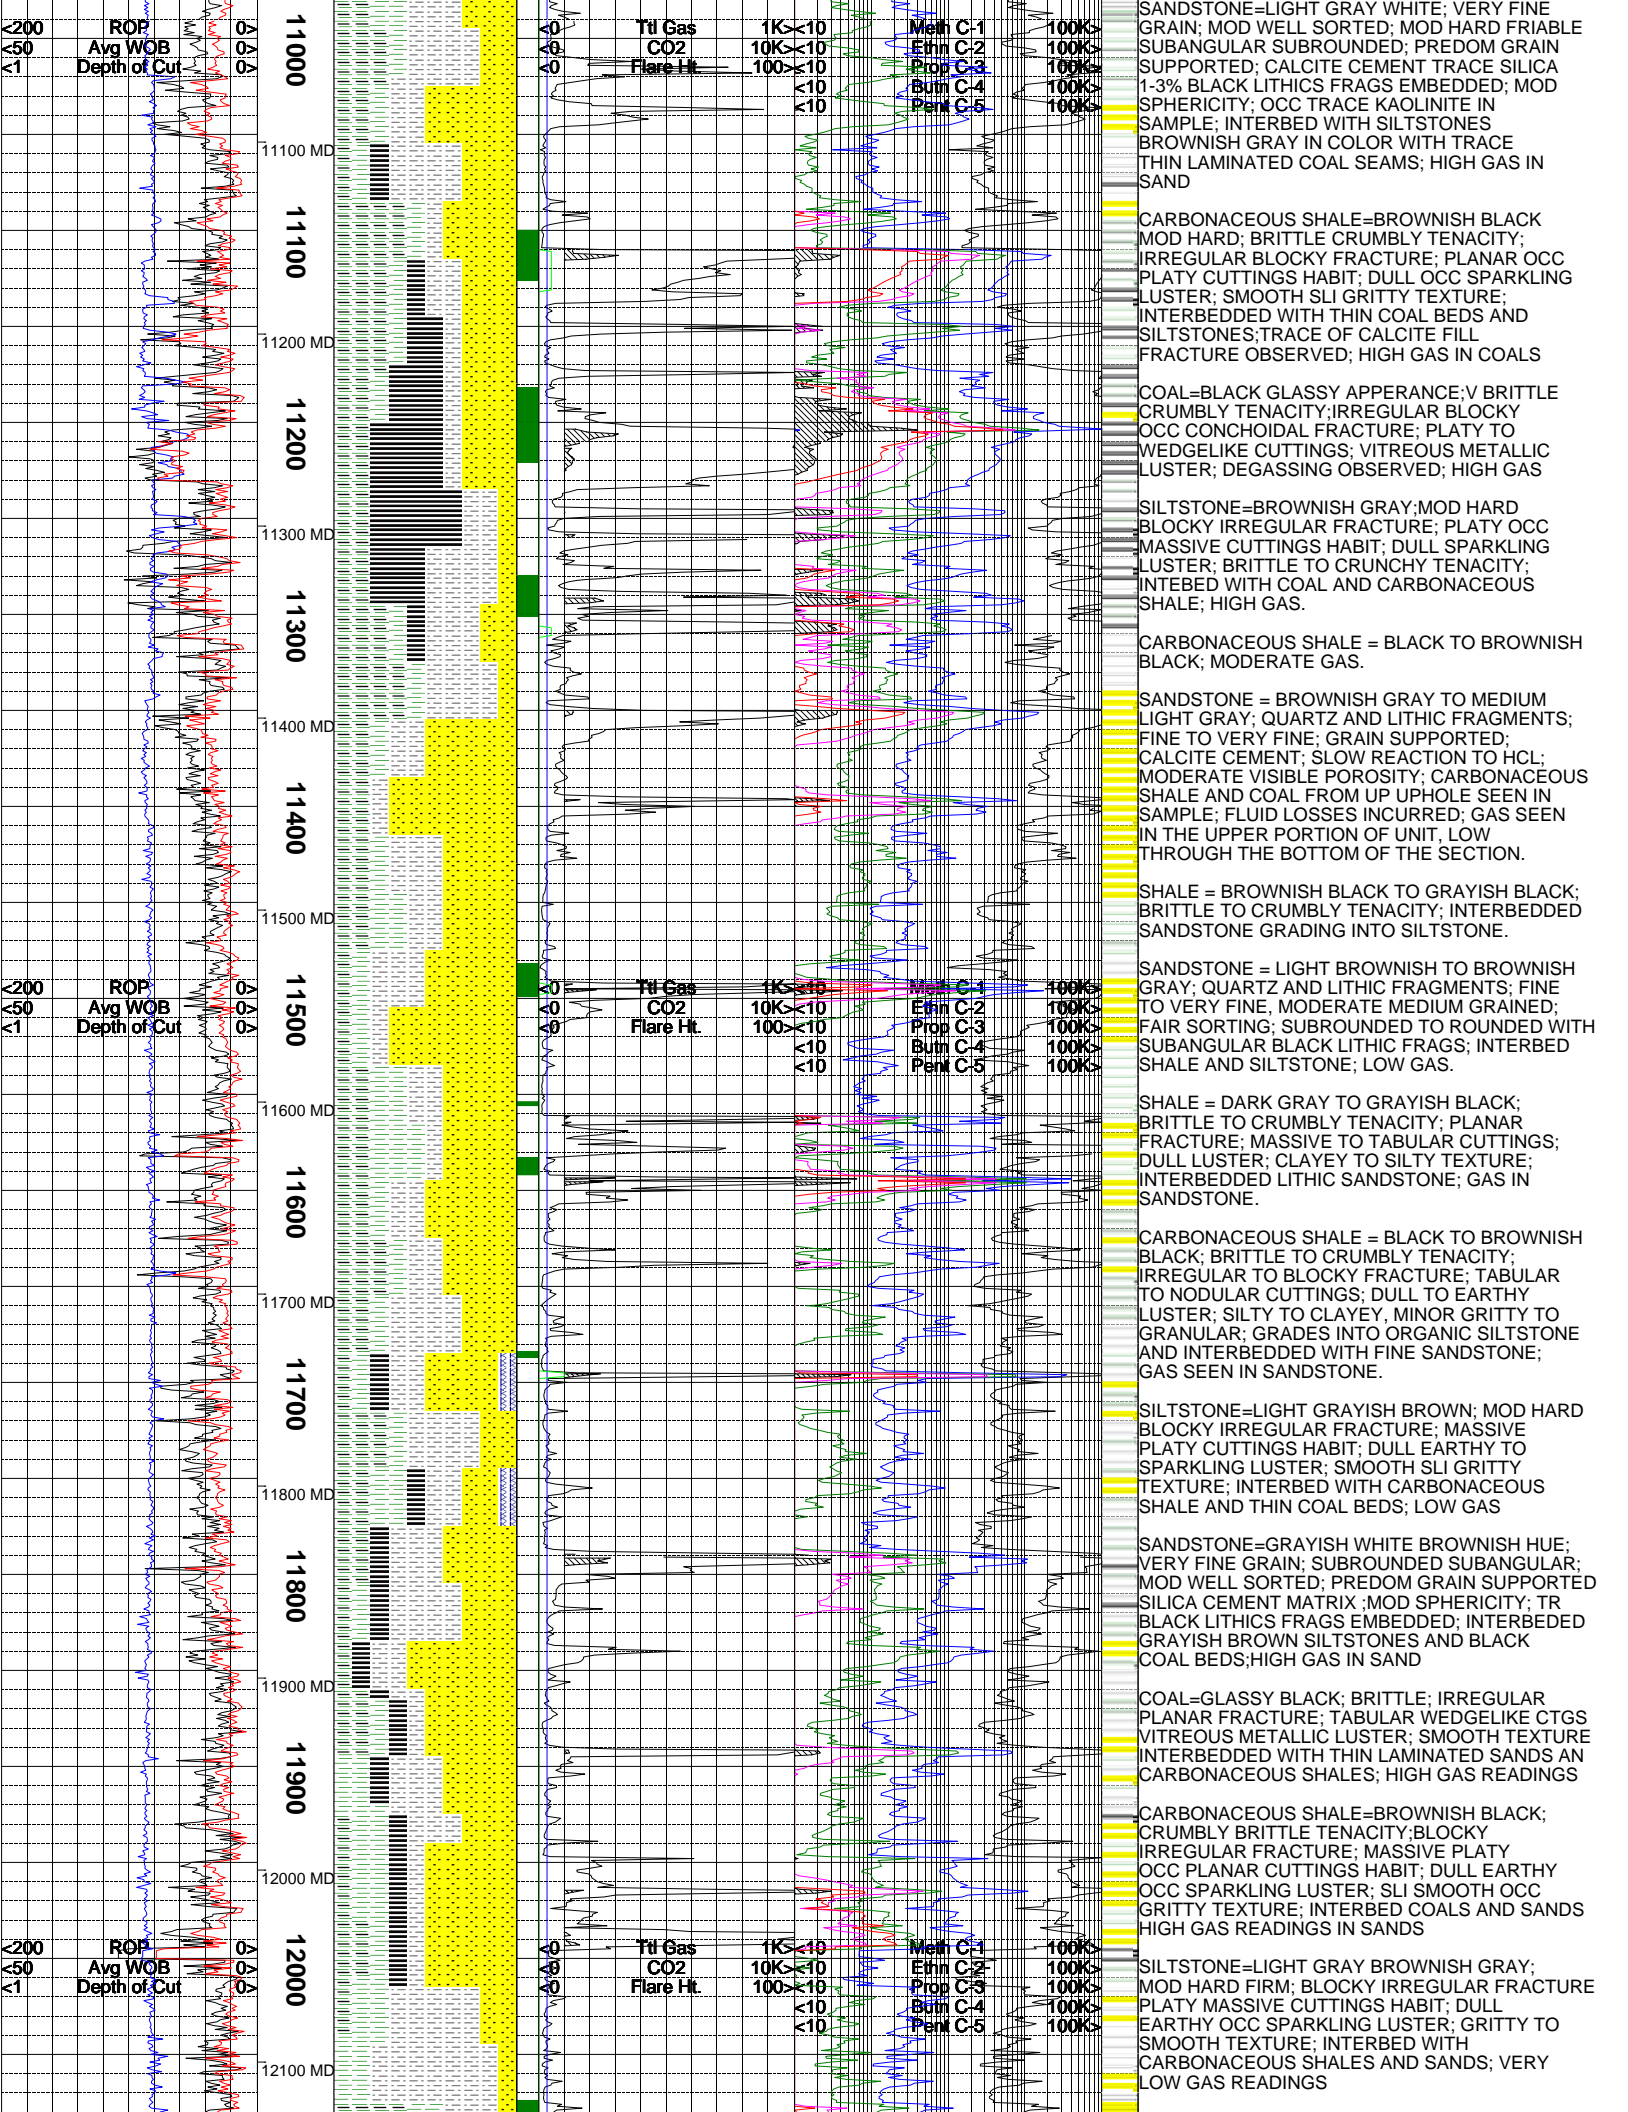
<200 ROP 0>
<50 Avg WOB 0>
<1 Depth of Cut 0>

11000

11100 MD

11100

11200 MD

11200

11300 MD

11300

11400 MD

11400

11500 MD

<200 ROP 0>
<50 Avg WOB 0>
<1 Depth of Cut 0>

11500

11600 MD

11600

11700 MD

11700

11800 MD

11800

11900 MD

11900

12000 MD

<200 ROP 0>
<50 Avg WOB 0>
<1 Depth of Cut 0>

12000

12100 MD

<0 Ttl Gas 1K>
<0 CO2 10K>
<0 Flare Ht. 100>
<10 Meth C-1 100K>
<10 Ethn C-2 100K>
<10 Prop C-3 100K>
<10 Butn C-4 100K>
<10 Pent C-5 100K>

<0 Ttl Gas 1K>
<0 CO2 10K>
<0 Flare Ht. 100>
<10 Meth C-1 100K>
<10 Ethn C-2 100K>
<10 Prop C-3 100K>
<10 Butn C-4 100K>
<10 Pent C-5 100K>

<0 Ttl Gas 1K>
<0 CO2 10K>
<0 Flare Ht. 100>
<10 Meth C-1 100K>
<10 Ethn C-2 100K>
<10 Prop C-3 100K>
<10 Butn C-4 100K>
<10 Pent C-5 100K>

SANDSTONE=LIGHT GRAY WHITE; VERY FINE GRAIN; MOD WELL SORTED; MOD HARD FRIABLE SUBANGULAR SUBROUNDED; PREDOM GRAIN SUPPORTED; CALCITE CEMENT TRACE SILICA 1-3% BLACK LITHICS FRAGS EMBEDDED; MOD SPHERICITY; OCC TRACE KAOLINITE IN SAMPLE; INTERBED WITH SILTSTONES BROWNISH GRAY IN COLOR WITH TRACE THIN LAMINATED COAL SEAMS; HIGH GAS IN SAND

CARBONACEOUS SHALE=BROWNISH BLACK MOD HARD; BRITTLE CRUMBLY TENACITY; IRREGULAR BLOCKY FRACTURE; PLANAR OCC PLATY CUTTINGS HABIT; DULL OCC SPARKLING LUSTER; SMOOTH SLI GRITTY TEXTURE; INTERBEDDED WITH THIN COAL BEDS AND SILTSTONES;TRACE OF CALCITE FILL FRACTURE OBSERVED; HIGH GAS IN COALS

COAL=BLACK GLASSY APPERANCE;V BRITTLE CRUMBLY TENACITY;IRREGULAR BLOCKY OCC CONCHOIDAL FRACTURE; PLATY TO WEDGELIKE CUTTINGS; VITREOUS METALLIC LUSTER; DEGASSING OBSERVED; HIGH GAS

SILTSTONE=BROWNISH GRAY;MOD HARD BLOCKY IRREGULAR FRACTURE; PLATY OCC MASSIVE CUTTINGS HABIT; DULL SPARKLING LUSTER; BRITTLE TO CRUNCHY TENACITY; INTEBED WITH COAL AND CARBONACEOUS SHALE; HIGH GAS.

CARBONACEOUS SHALE = BLACK TO BROWNISH BLACK; MODERATE GAS.

SANDSTONE = BROWNISH GRAY TO MEDIUM LIGHT GRAY; QUARTZ AND LITHIC FRAGMENTS; FINE TO VERY FINE; GRAIN SUPPORTED; CALCITE CEMENT; SLOW REACTION TO HCL; MODERATE VISIBLE POROSITY; CARBONACEOUS SHALE AND COAL FROM UP UPHOLE SEEN IN SAMPLE; FLUID LOSSES INCURRED; GAS SEEN IN THE UPPER PORTION OF UNIT, LOW THROUGH THE BOTTOM OF THE SECTION.

SHALE = BROWNISH BLACK TO GRAYISH BLACK; BRITTLE TO CRUMBLY TENACITY; INTERBEDDED SANDSTONE GRADING INTO SILTSTONE.

SANDSTONE = LIGHT BROWNISH TO BROWNISH GRAY; QUARTZ AND LITHIC FRAGMENTS; FINE TO VERY FINE, MODERATE MEDIUM GRAINED; FAIR SORTING; SUBROUNDED TO ROUNDED WITH SUBANGULAR BLACK LITHIC FRAGS; INTERBED SHALE AND SILTSTONE; LOW GAS.

SHALE = DARK GRAY TO GRAYISH BLACK; BRITTLE TO CRUMBLY TENACITY; PLANAR FRACTURE; MASSIVE TO TABULAR CUTTINGS; DULL LUSTER; CLAYEY TO SILTY TEXTURE; INTERBEDDED LITHIC SANDSTONE; GAS IN SANDSTONE.

CARBONACEOUS SHALE = BLACK TO BROWNISH BLACK; BRITTLE TO CRUMBLY TENACITY; IRREGULAR TO BLOCKY FRACTURE; TABULAR TO NODULAR CUTTINGS; DULL TO EARTHY LUSTER; SILTY TO CLAYEY, MINOR GRITTY TO GRANULAR; GRADES INTO ORGANIC SILTSTONE AND INTERBEDDED WITH FINE SANDSTONE; GAS SEEN IN SANDSTONE.

SILTSTONE=LIGHT GRAYISH BROWN; MOD HARD BLOCKY IRREGULAR FRACTURE; MASSIVE PLATY CUTTINGS HABIT; DULL EARTHY TO SPARKLING LUSTER; SMOOTH SLI GRITTY TEXTURE; INTERBED WITH CARBONACEOUS SHALE AND THIN COAL BEDS; LOW GAS

SANDSTONE=GRAYISH WHITE BROWNISH HUE; VERY FINE GRAIN; SUBROUNDED SUBANGULAR; MOD WELL SORTED; PREDOM GRAIN SUPPORTED SILICA CEMENT MATRIX ;MOD SPHERICITY; TR BLACK LITHICS FRAGS EMBEDDED; INTERBEDED GRAYISH BROWN SILTSTONES AND BLACK COAL BEDS;HIGH GAS IN SAND

COAL=GLASSY BLACK; BRITTLE; IRREGULAR PLANAR FRACTURE; TABULAR WEDGELIKE CTGS VITREOUS METALLIC LUSTER; SMOOTH TEXTURE INTERBEDDED WITH THIN LAMINATED SANDS AN CARBONACEOUS SHALES; HIGH GAS READINGS

CARBONACEOUS SHALE=BROWNISH BLACK; CRUMBLY BRITTLE TENACITY;BLOCKY IRREGULAR FRACTURE; MASSIVE PLATY OCC PLANAR CUTTINGS HABIT; DULL EARTHY OCC SPARKLING LUSTER; SLI SMOOTH OCC GRITTY TEXTURE; INTERBED COALS AND SANDS HIGH GAS READINGS IN SANDS

SILTSTONE=LIGHT GRAY BROWNISH GRAY; MOD HARD FIRM; BLOCKY IRREGULAR FRACTURE PLATY MASSIVE CUTTINGS HABIT; DULL EARTHY OCC SPARKLING LUSTER; GRITTY TO SMOOTH TEXTURE; INTERBED WITH CARBONACEOUS SHALES AND SANDS; VERY LOW GAS READINGS